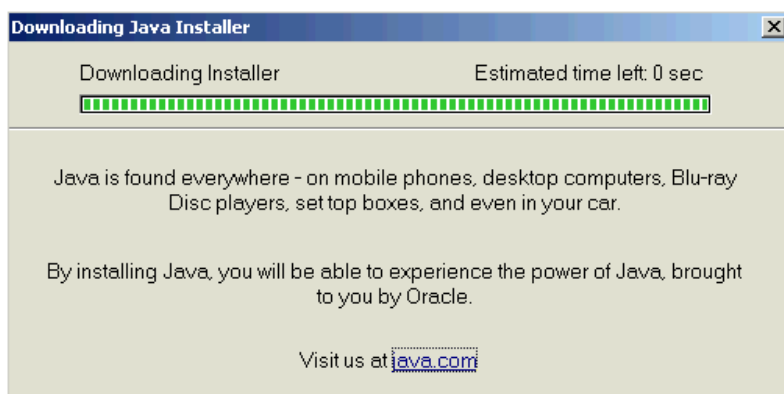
Downloading Java Installer

Downloading Installer

Estimated time left: 0 sec

Java is found everywhere - on mobile phones, desktop computers, Blu-ray Disc players, set top boxes, and even in your car.

By installing Java, you will be able to experience the power of Java, brought to you by Oracle.

Visit us at java.com